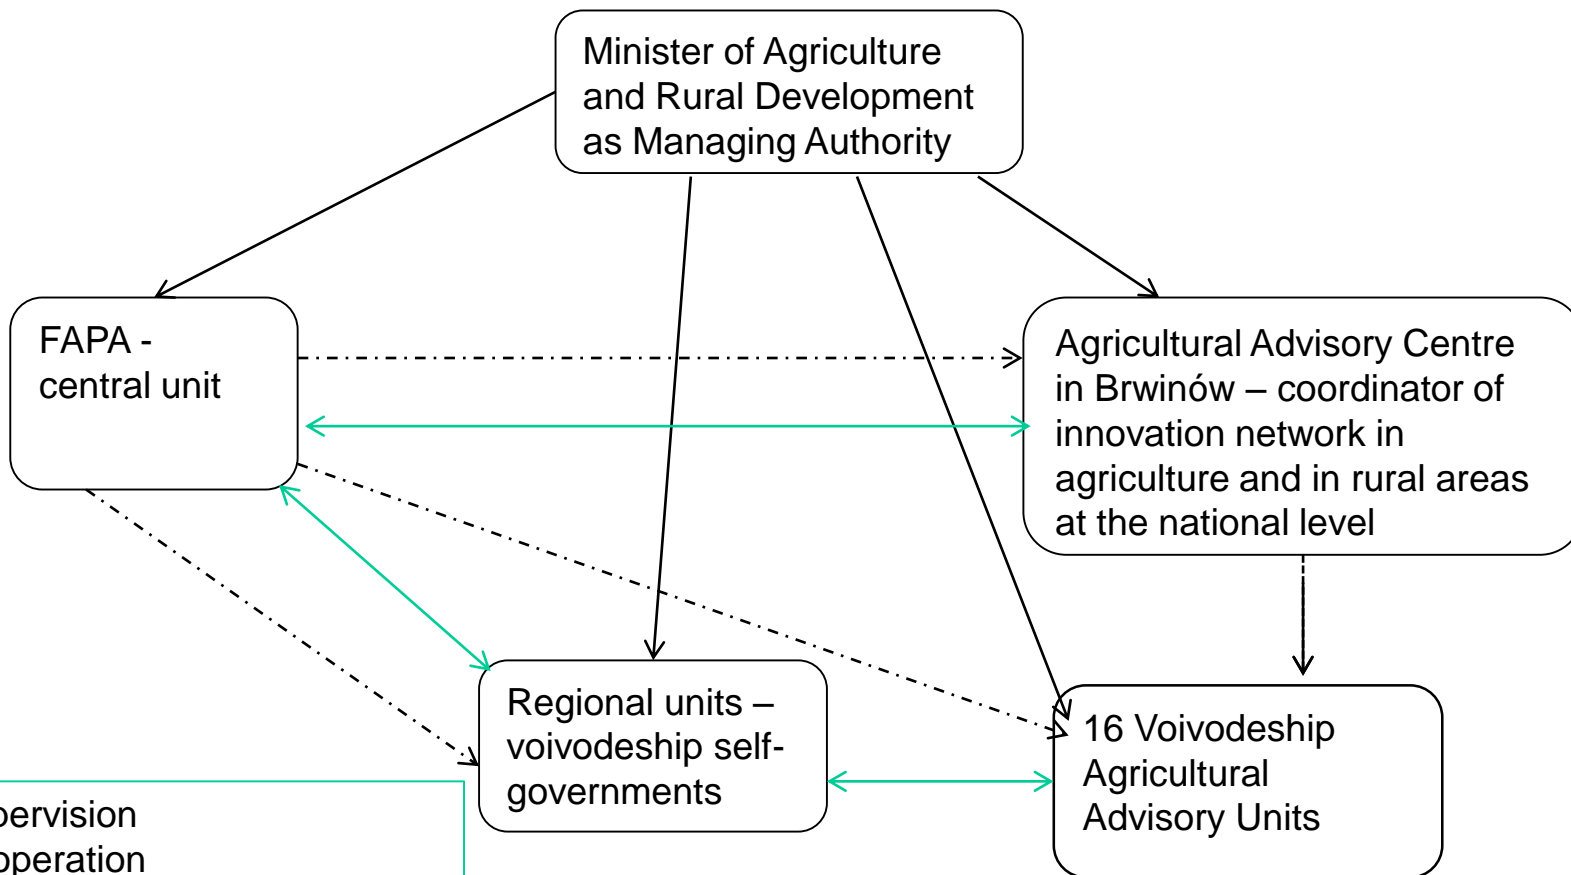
Minister of Agriculture and Rural Development as Managing Authority

FAPA - central unit

Agricultural Advisory Centre in Brwinów – coordinator of innovation network in agriculture and in rural areas at the national level

Regional units – voivodeship self-governments

16 Voivodeship Agricultural Advisory Units

pervision
operation